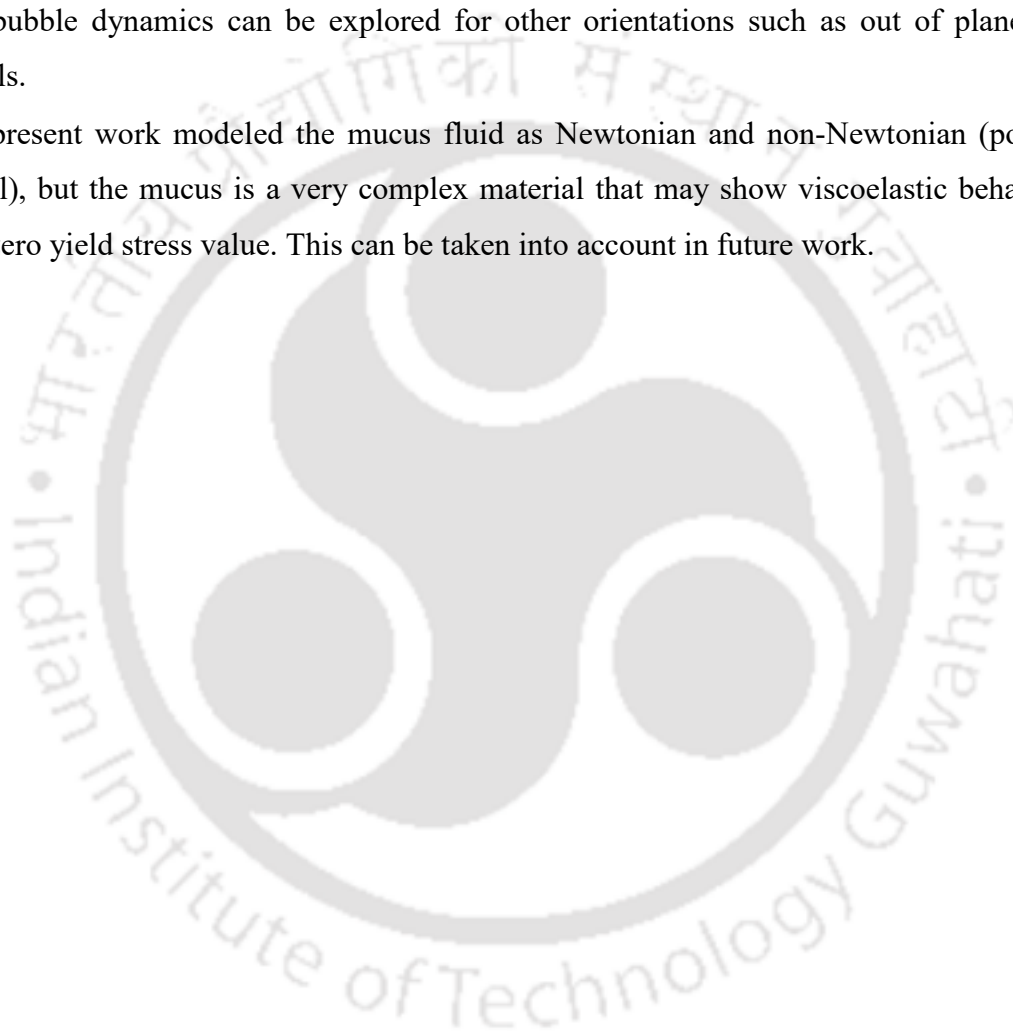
bubble dynamics can be explored for other orientations such as out of plan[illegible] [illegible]ls.

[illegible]present work modeled the mucus fluid as Newtonian and non-Newtonian (po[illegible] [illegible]l), but the mucus is a very complex material that may show viscoelastic beha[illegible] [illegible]ero yield stress value. This can be taken into account in future work.

अंगिकार्य स्वास्थ्य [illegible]

• Indian Institute of Technology Guwahati •